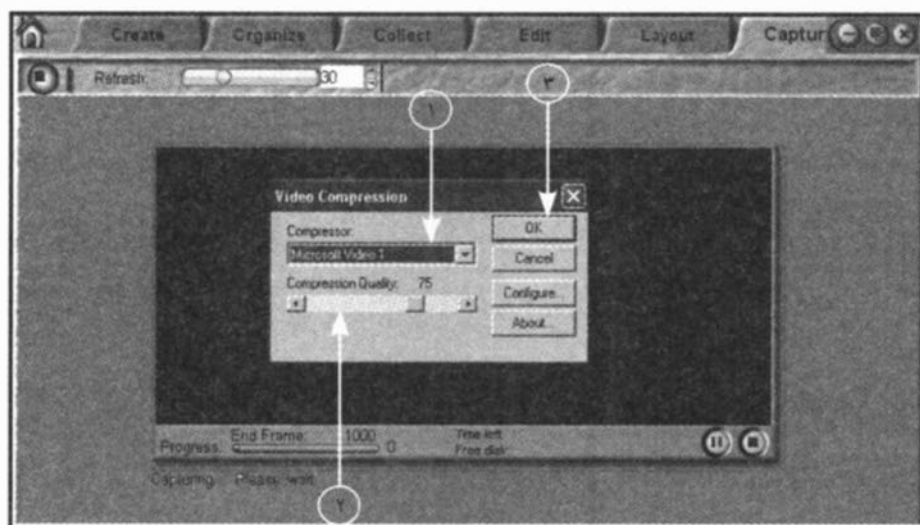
Create Organize Collect Edit Layout Captur

Refresh: 30

١

٣

Video Compression

Compressor:

Microsoft Video 1

OK

Cancel

Compression Quality: 75

Configure...

About...

Progress: End Frame: 1000 0

Time left

Free disk

Capturing... Please wait

٢